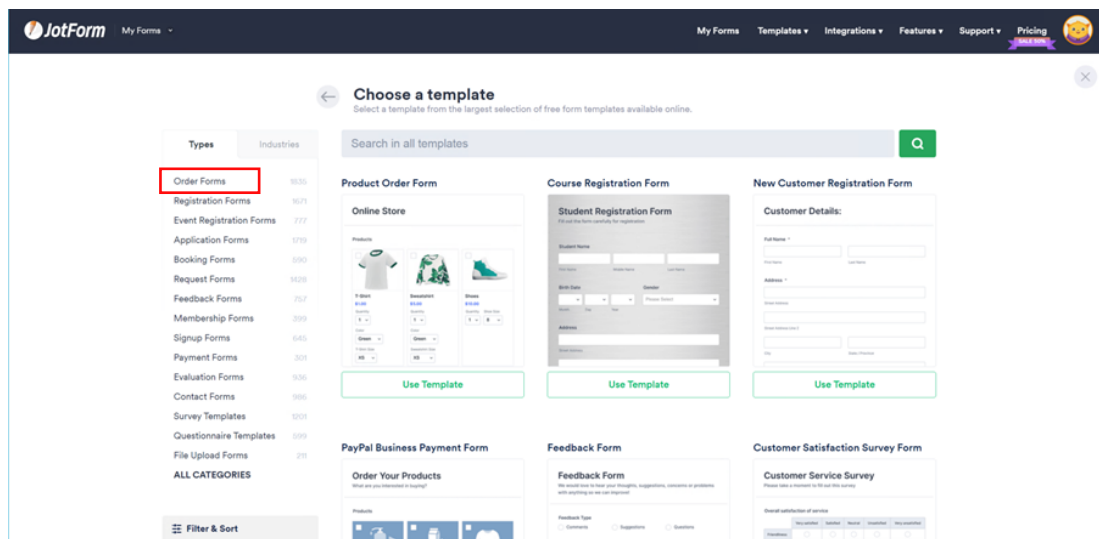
JotForm My Forms

My Forms Templates ▾ Integrations ▾ Features ▾ Support ▾ Pricing SALE 50%

Choose a template
Select a template from the largest selection of free form templates available online.

Types Industries

Search in all templates

Order Forms 1835
Registration Forms 1671
Event Registration Forms 777
Application Forms 1719
Booking Forms 690
Request Forms 1628
Feedback Forms 757
Membership Forms 399
Signup Forms 645
Payment Forms 301
Evaluation Forms 936
Contact Forms 986
Survey Templates 1201
Questionnaire Templates 599
File Upload Forms 211
ALL CATEGORIES

Filter & Sort

Product Order Form
Online Store
Products
T-Shirt
Sweatshirt
Shoes
Use Template

Course Registration Form
Student Registration Form
Student Name
Birth Date
Gender
Please Select
Address
Use Template

New Customer Registration Form
Customer Details:
Full Name *
Address *
Use Template

PayPal Business Payment Form
Order Your Products
What are you interested in buying?
Products

Feedback Form
Feedback Form
Feedback Type
Comments
Suggestions
Questions

Customer Satisfaction Survey Form
Customer Service Survey
Please take a moment to fill out this survey.
Overall satisfaction of service